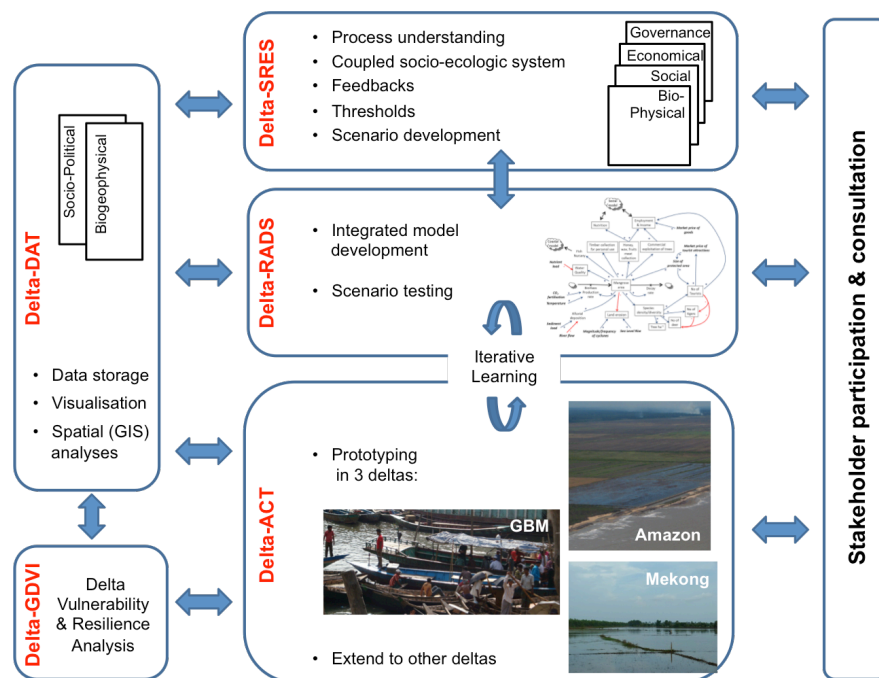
Delta-SRES

- Process understanding
- Coupled socio-ecologic system
- Feedbacks
- Thresholds
- Scenario development

Governance
Economical
Social
Bio-Physical

Delta-DAT

Socio-Political
Biogeophysical

- Data storage
- Visualisation
- Spatial (GIS) analyses

Delta-RADS

- Integrated model development
- Scenario testing

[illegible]

Iterative Learning

Delta-ACT

- Prototyping in 3 deltas:

GBM
Amazon
Mekong

- Extend to other deltas

Delta-GDVI

Delta Vulnerability & Resilience Analysis

Stakeholder participation & consultation